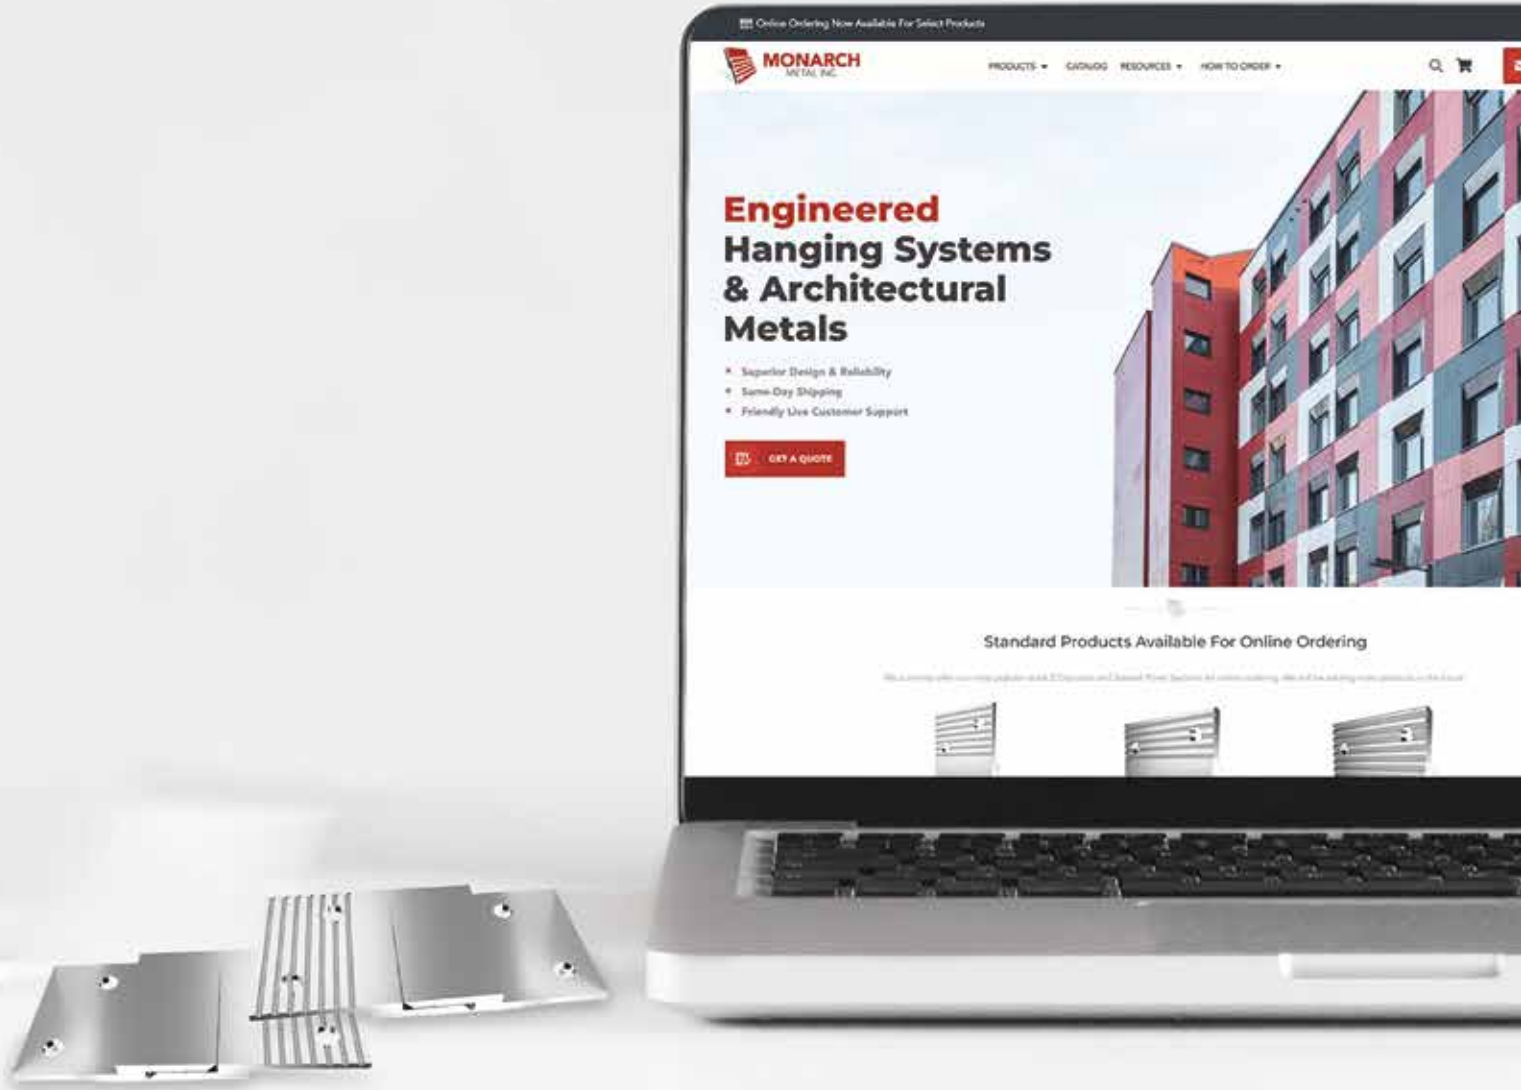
Online Ordering Now Available For Select Products

MONARCH
METAL INC.

PRODUCTS ▾ CATALOG RESOURCES ▾ HOW TO ORDER ▾

Engineered Hanging Systems & Architectural Metals

- Superior Design & Reliability
- Same-Day Shipping
- Friendly Live Customer Support

GET A QUOTE

Standard Products Available For Online Ordering

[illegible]